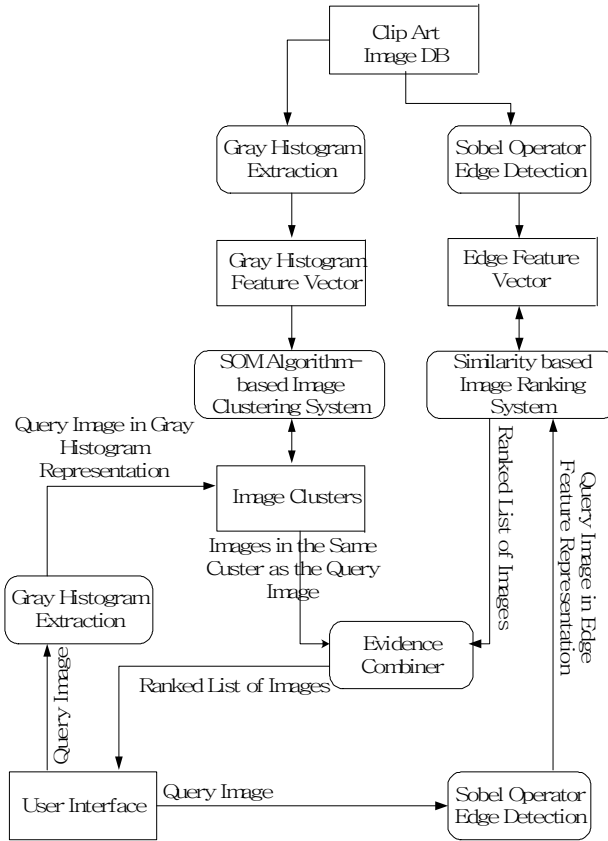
Clip Art Image DB

Gray Histogram Extraction

Sobel Operator Edge Detection

Gray Histogram Feature Vector

Edge Feature Vector

SOM Algorithm-based Image Clustering System

Similarity based Image Ranking System

Query Image in Gray Histogram Representation

Image Clusters

Ranked List of Images

Query Image in Edge Feature Representation

Images in the Same Custer as the Query Image

Gray Histogram Extraction

Evidence Combiner

Query Image

Ranked List of Images

User Interface

Query Image

Sobel Operator Edge Detection